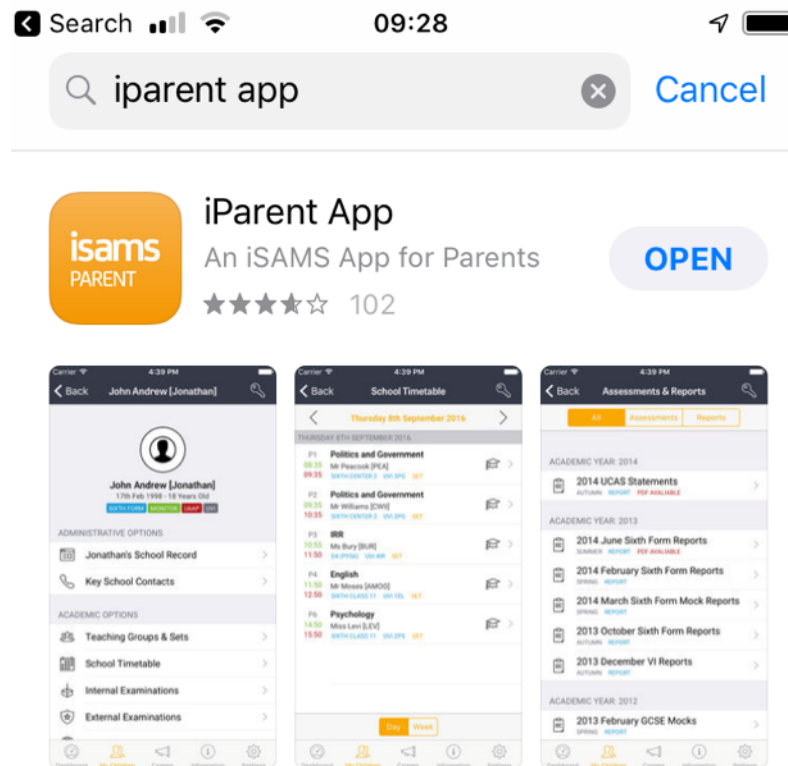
Search 09:28

iparent app

Cancel

isams PARENT

iParent App

An iSAMS App for Parents

102

OPEN

Carrier 4:39 PM

Back John Andrew [Jonathan]

John Andrew [Jonathan]

17th Feb 1998 - 18 Years Old

SIXTH FORM MONITOR U6AP U6I

ADMINISTRATIVE OPTIONS

Jonathan's School Record

Key School Contacts

ACADEMIC OPTIONS

Teaching Groups & Sets

School Timetable

Internal Examinations

External Examinations

Carrier 4:39 PM

Back School Timetable

Thursday 8th September 2016

THURSDAY 8TH SEPTEMBER 2016

P1 09:35 Politics and Government Mr Peacock [PEA]

P2 09:35 10:35 Politics and Government Mr Williams [CWI]

P3 10:55 11:50 IRR Ms Bury [BUR]

P4 11:50 12:50 English Mr Moses [AMOO]

P6 14:50 15:50 Psychology Miss Levi [LEV]

Day Week

Carrier 4:39 PM

Back Assessments & Reports

All Assessments Reports

ACADEMIC YEAR: 2014

2014 UCAS Statements AUTUMN REPORT PDF AVAILABLE

ACADEMIC YEAR: 2013

2014 June Sixth Form Reports SUMMER REPORT PDF AVAILABLE

2014 February Sixth Form Reports SPRING REPORT

2014 March Sixth Form Mock Reports SPRING REPORT

2013 October Sixth Form Reports AUTUMN REPORT

2013 December VI Reports AUTUMN REPORT

ACADEMIC YEAR: 2012

2013 February GCSE Mocks SPRING REPORT